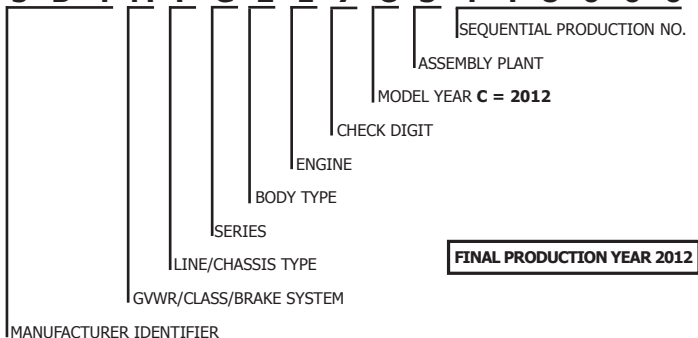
SEQUENTIAL PRODUCTION NO.

ASSEMBLY PLANT

MODEL YEAR **C = 2012**

CHECK DIGIT

ENGINE

BODY TYPE

SERIES

LINE/CHASSIS TYPE

FINAL PRODUCTION YEAR 2012

GVWR/CLASS/BRAKE SYSTEM

MANUFACTURER IDENTIFIER